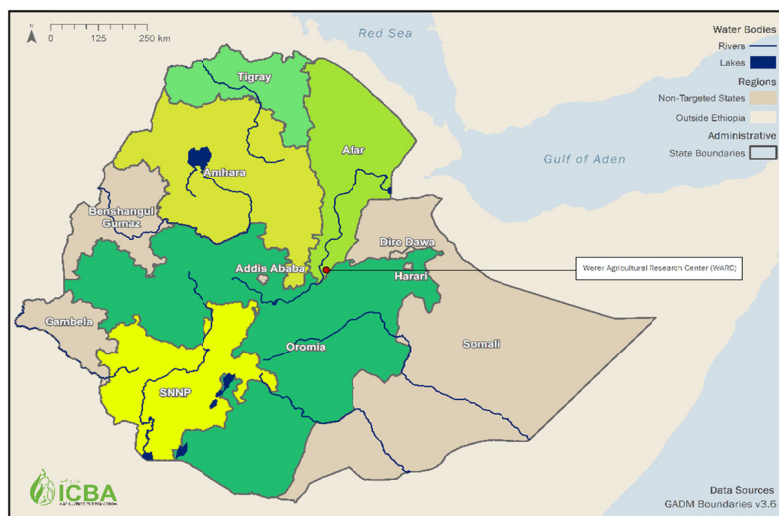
N

0 125 250 km

Red Sea

Water Bodies
Rivers
Lakes
Regions
Non-Targeted States
Outside Ethiopia
Administrative
State Boundaries

Gulf of Aden

Tigray
Amhara
Afar
Benshangul Gumaz
Dire Dawa
Addis Ababa
Harari
Werer Agricultural Research Center (WARC)
Gambela
Oromia
Somali
SNNP

ICBA

Data Sources
GADM Boundaries v3.6